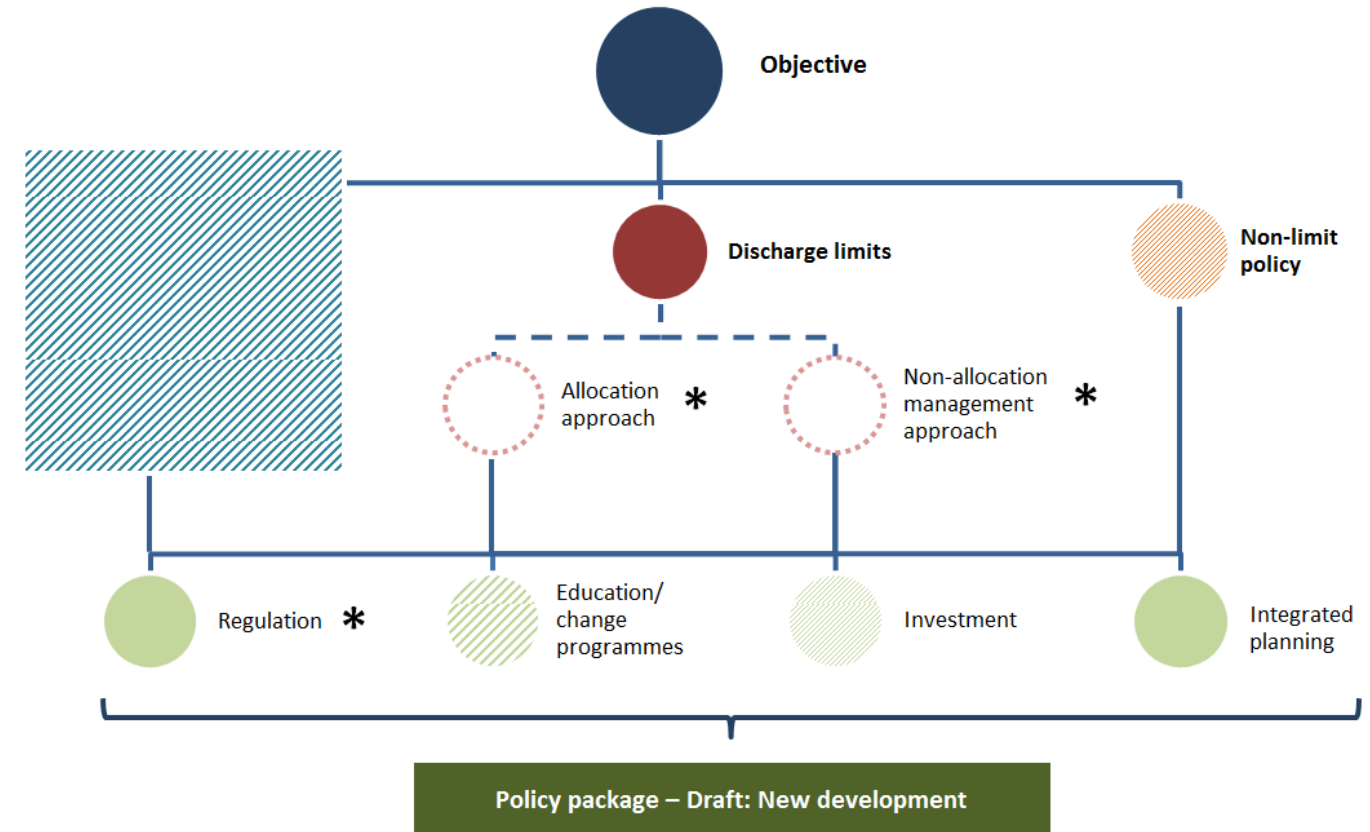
Objective

Discharge limits

Non-limit policy

Allocation approach *

Non-allocation management approach *

Regulation *

Education/ change programmes

Investment

Integrated planning

Policy package – Draft: New development